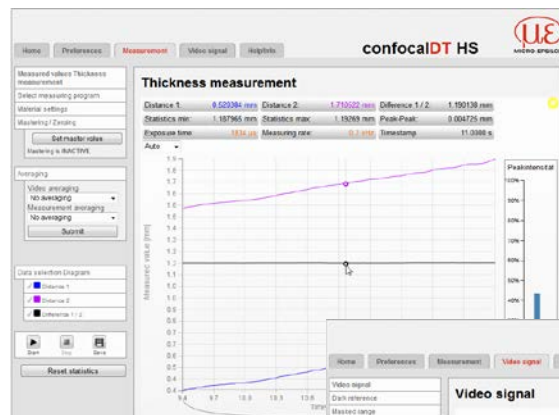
Home | Preferences | Measurement | Video signal | Help/Info

confocalDT HS

MICRO-EPSILON

Measured values Thickness measurement
Select measuring program
Material settings
Mastering / Zeroing

Set master value

Mastering is INACTIVE

Averaging
Video averaging
No averaging
Measurement averaging
No averaging
Submit

Data selection Diagram
Distance 1
Distance 2
Difference 1 / 2

Start | Stop | Save

Reset statistics

Thickness measurement

| Distance 1: | 0.520384 mm | Distance 2: | 1.710522 mm | Difference 1 / 2: | 1.190138 mm |
|---|---|---|---|---|---|
| Statistics min: | 1.187965 mm | Statistics max: | 1.19269 mm | Peak-Peak: | 0.004725 mm |
| Exposure time: | 1834 us | Measuring rate: | 0.3 kHz | Timestamp: | 11.0386 s |

Auto

Measured value [mm]

1.9
1.8
1.7
1.6
1.5
1.4
1.3
1.2
1.1
1.0
0.9
0.8
0.7
0.6
0.5
0.4

9.4 | 9.7 | 10 | 10.3 | 10.6

Time

Peakintensität

100%
90%
80%
70%
60%
50%
40%

Home | Preferences | Measurement | Video signal

Video signal
Dark reference
Masked range

Video signal